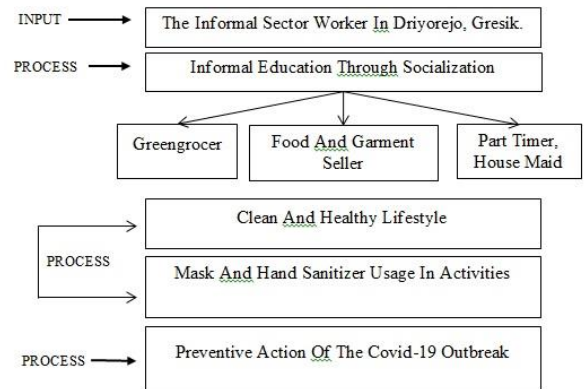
INPUT

The Informal Sector Worker In Driyorejo, Gresik.

PROCESS

Informal Education Through Socialization

Greengrocer

Food And Garment Seller

Part Timer, House Maid

Clean And Healthy Lifestyle

PROCESS

Mask And Hand Sanitizer Usage In Activities

PROCESS

Preventive Action Of The Covid-19 Outbreak